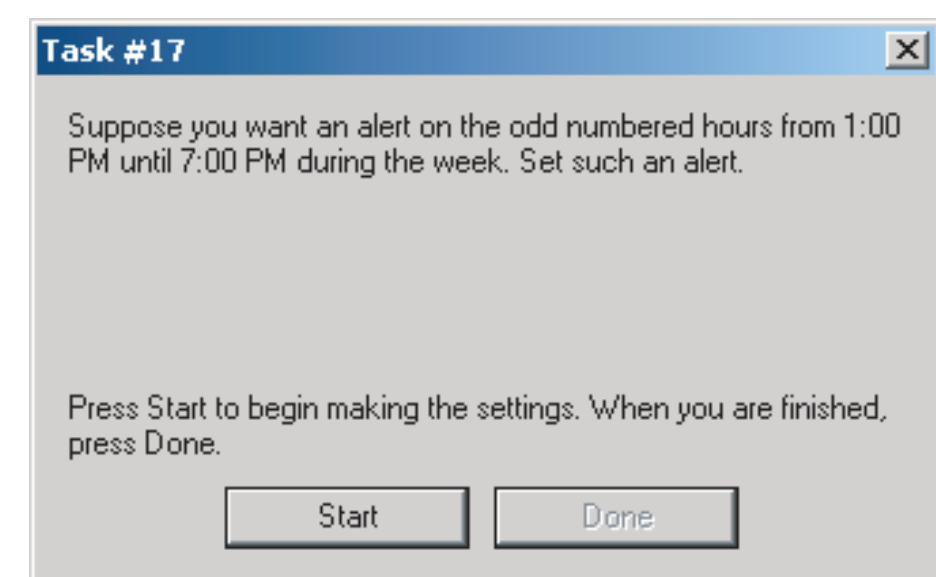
Task #17

Suppose you want an alert on the odd numbered hours from 1:00 PM until 7:00 PM during the week. Set such an alert.

Press Start to begin making the settings. When you are finished, press Done.

Start

Done